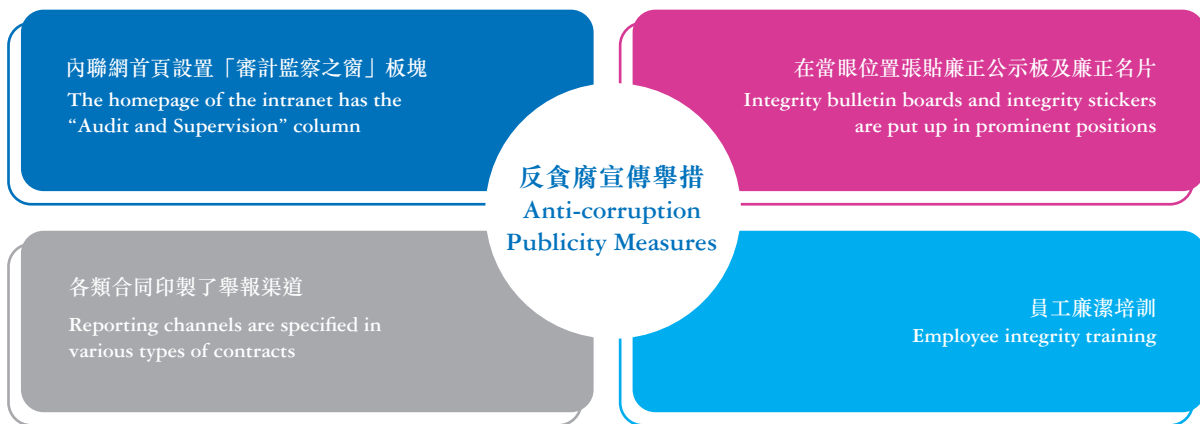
內聯網首頁設置「審計監察之窗」板塊
The homepage of the intranet has the "Audit and Supervision" column

在當眼位置張貼廉正公示板及廉正名片
Integrity bulletin boards and integrity stickers are put up in prominent positions

反貪腐宣傳舉措
Anti-corruption Publicity Measures

各類合同印製了舉報渠道
Reporting channels are specified in various types of contracts

員工廉潔培訓
Employee integrity training